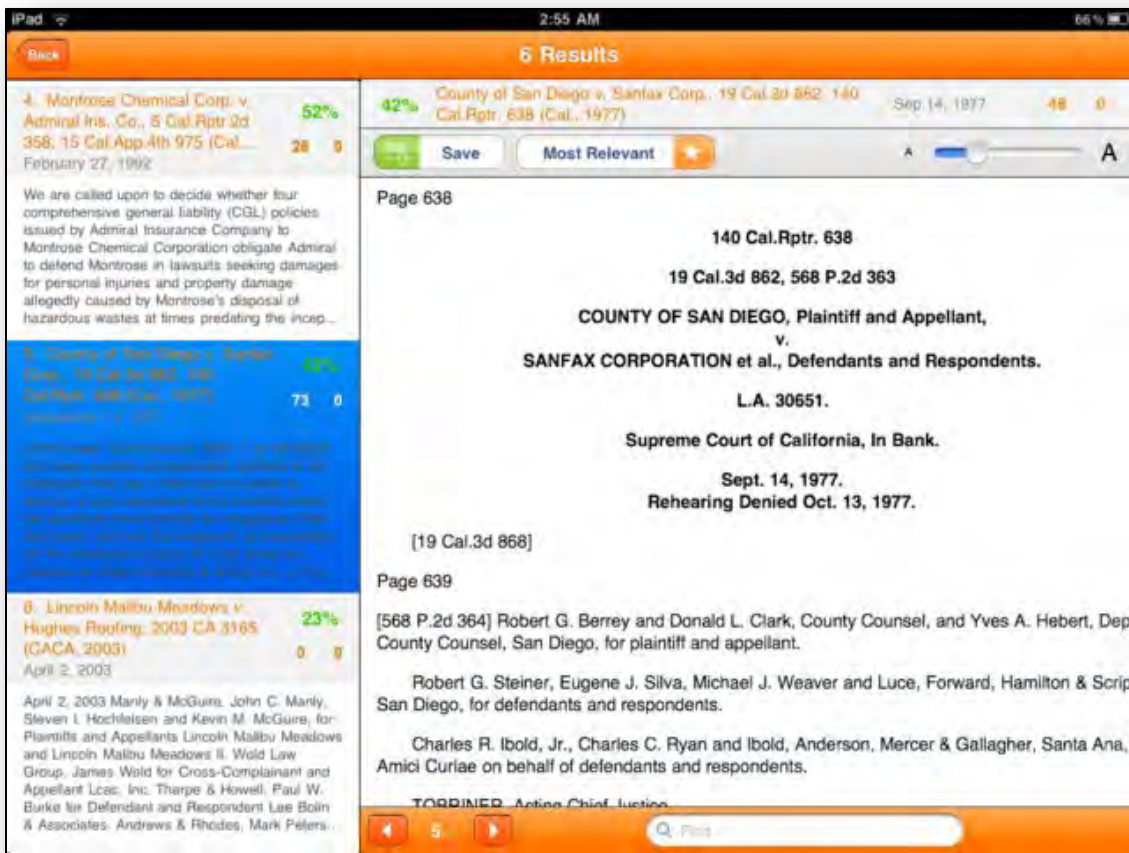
iPad
2:55 AM
66 %

Back
6 Results

4. Montrose Chemical Corp. v. Admiral Ins. Co., 5 Cal.Rptr.2d 358, 15 Cal.App.4th 975 (Cal....
52%
28 0
February 27, 1992

We are called upon to decide whether four comprehensive general liability (CGL) policies issued by Admiral Insurance Company to Montrose Chemical Corporation obligate Admiral to defend Montrose in lawsuits seeking damages for personal injuries and property damage allegedly caused by Montrose's disposal of hazardous wastes at times predating the incep...

5. County of San Diego v. Sanfax Corp., 19 Cal.3d 862, 140 Cal.Rptr. 638 (Cal., 1977)
42%
73 0
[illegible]

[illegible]

6. Lincoln Malibu Meadows v. Hughes Roofing, 2003 CA 3165 (CACA, 2003)
23%
0 0
April 2, 2003

April 2, 2003 Manly & McGuire, John C. Manly, Steven I. Hochleisen and Kevin M. McGuire, for Plaintiffs and Appellants Lincoln Malibu Meadows and Lincoln Malibu Meadows II. Wold Law Group, James Wold for Cross-Complainant and Appellant Lcac, Inc. Tharpe & Howell, Paul W. Burke for Defendant and Respondent Lee Bolin & Associates; Andrews & Rhodes, Mark Peters...

42%
County of San Diego v. Sanfax Corp., 19 Cal.3d 862, 140 Cal.Rptr. 638 (Cal., 1977)
Sep 14, 1977
48 0

Save
Most Relevant
A
A

Page 638

140 Cal.Rptr. 638

19 Cal.3d 862, 568 P.2d 363

COUNTY OF SAN DIEGO, Plaintiff and Appellant,
v.
SANFAX CORPORATION et al., Defendants and Respondents.

L.A. 30651.

Supreme Court of California, In Bank.

Sept. 14, 1977.
Rehearing Denied Oct. 13, 1977.

[19 Cal.3d 868]

Page 639

[568 P.2d 364] Robert G. Berrey and Donald L. Clark, County Counsel, and Yves A. Hebert, Dep County Counsel, San Diego, for plaintiff and appellant.

Robert G. Steiner, Eugene J. Silva, Michael J. Weaver and Luce, Forward, Hamilton & Scrip San Diego, for defendants and respondents.

Charles R. Ibold, Jr., Charles C. Ryan and Ibold, Anderson, Mercer & Gallagher, Santa Ana, Amici Curiae on behalf of defendants and respondents.

TOBRINER, Acting Chief Justice.

5
Find